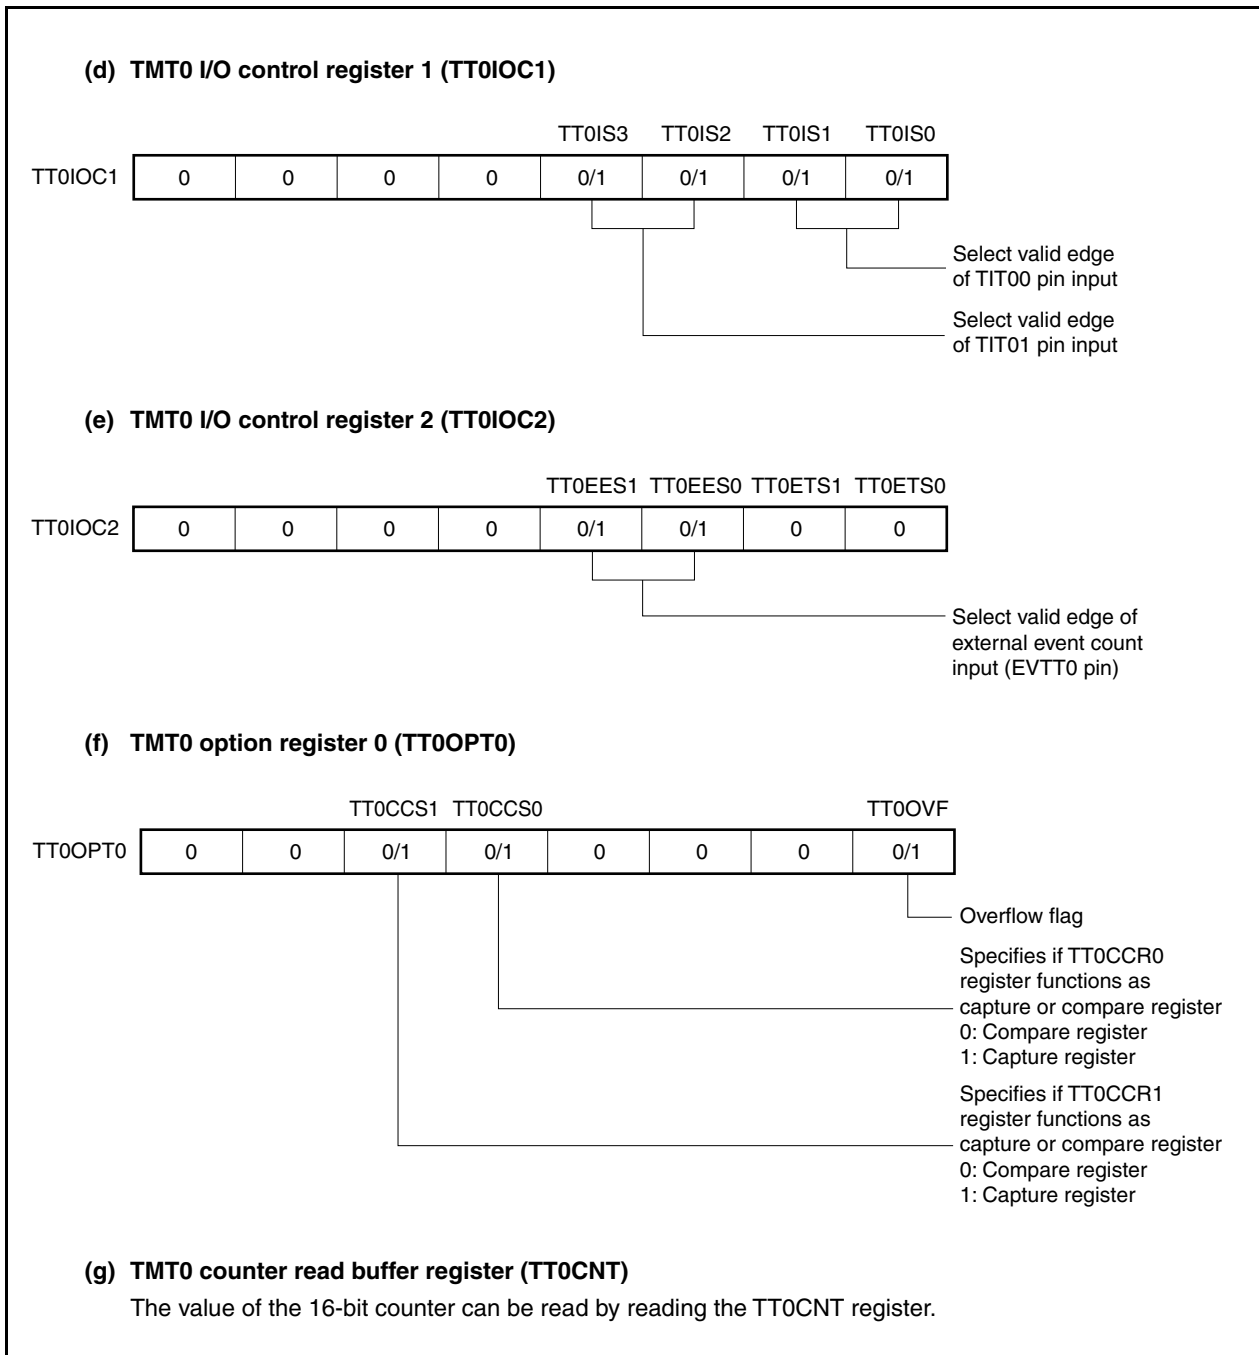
(d) TMT0 I/O control register 1 (TT0IOC1)

| | | | | | TT0IS3 | TT0IS2 | TT0IS1 | TT0IS0 |
|---|---|---|---|---|---|---|---|---|
| TT0IOC1 | 0 | 0 | 0 | 0 | 0/1 | 0/1 | 0/1 | 0/1 |

Select valid edge of TIT00 pin input

Select valid edge of TIT01 pin input

(e) TMT0 I/O control register 2 (TT0IOC2)

| | | | | | TT0EES1 | TT0EES0 | TT0ETS1 | TT0ETS0 |
|---|---|---|---|---|---|---|---|---|
| TT0IOC2 | 0 | 0 | 0 | 0 | 0/1 | 0/1 | 0 | 0 |

Select valid edge of external event count input (EVTT0 pin)

(f) TMT0 option register 0 (TT0OPT0)

| | | | TT0CCS1 | TT0CCS0 | | | | TT0OVF |
|---|---|---|---|---|---|---|---|---|
| TT0OPT0 | 0 | 0 | 0/1 | 0/1 | 0 | 0 | 0 | 0/1 |

Overflow flag

Specifies if TT0CCR0 register functions as capture or compare register
0: Compare register
1: Capture register

Specifies if TT0CCR1 register functions as capture or compare register
0: Compare register
1: Capture register

(g) TMT0 counter read buffer register (TT0CNT)

The value of the 16-bit counter can be read by reading the TT0CNT register.